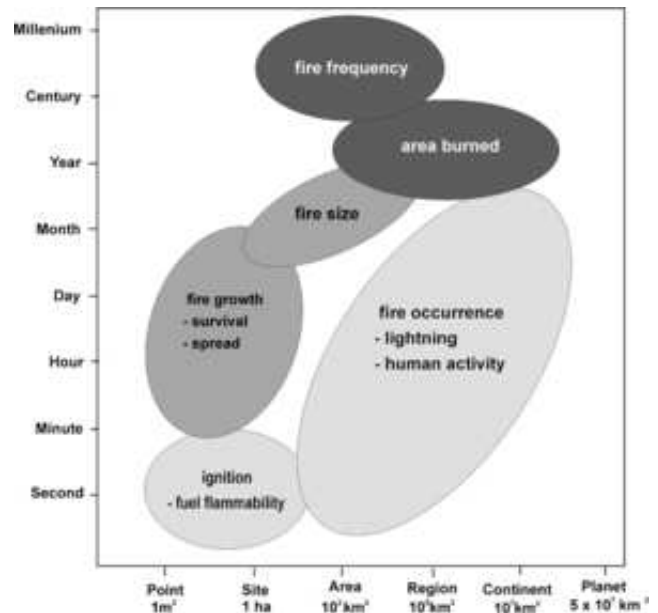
Millenium
Century
Year
Month
Day
Hour
Minute
Second

fire frequency
area burned
fire size
fire growth
- survival
- spread
fire occurrence
- lightning
- human activity
ignition
- fuel flammability

Point $1m^2$
Site 1 ha
Area $10^1 km^2$
Region $10^3 km^2$
Continent $10^7 km^2$
Planet $5 \times 10^7 km^2$